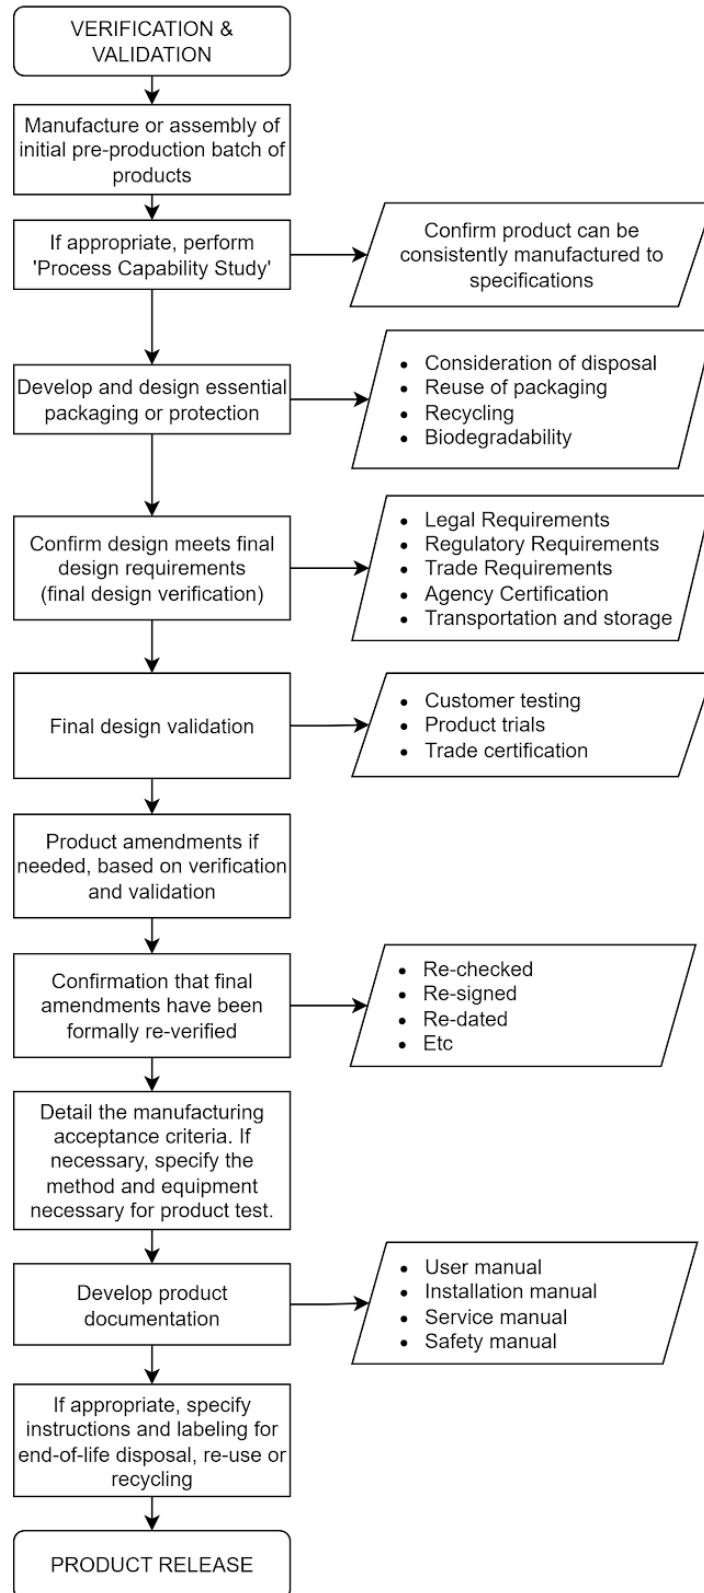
VERIFICATION & VALIDATION

Manufacture or assembly of initial pre-production batch of products

If appropriate, perform 'Process Capability Study'

Confirm product can be consistently manufactured to specifications

Develop and design essential packaging or protection

- Consideration of disposal
- Reuse of packaging
- Recycling
- Biodegradability

Confirm design meets final design requirements (final design verification)

- Legal Requirements
- Regulatory Requirements
- Trade Requirements
- Agency Certification
- Transportation and storage

Final design validation

- Customer testing
- Product trials
- Trade certification

Product amendments if needed, based on verification and validation

Confirmation that final amendments have been formally re-verified

- Re-checked
- Re-signed
- Re-dated
- Etc

Detail the manufacturing acceptance criteria. If necessary, specify the method and equipment necessary for product test.

Develop product documentation

- User manual
- Installation manual
- Service manual
- Safety manual

If appropriate, specify instructions and labeling for end-of-life disposal, re-use or recycling

PRODUCT RELEASE